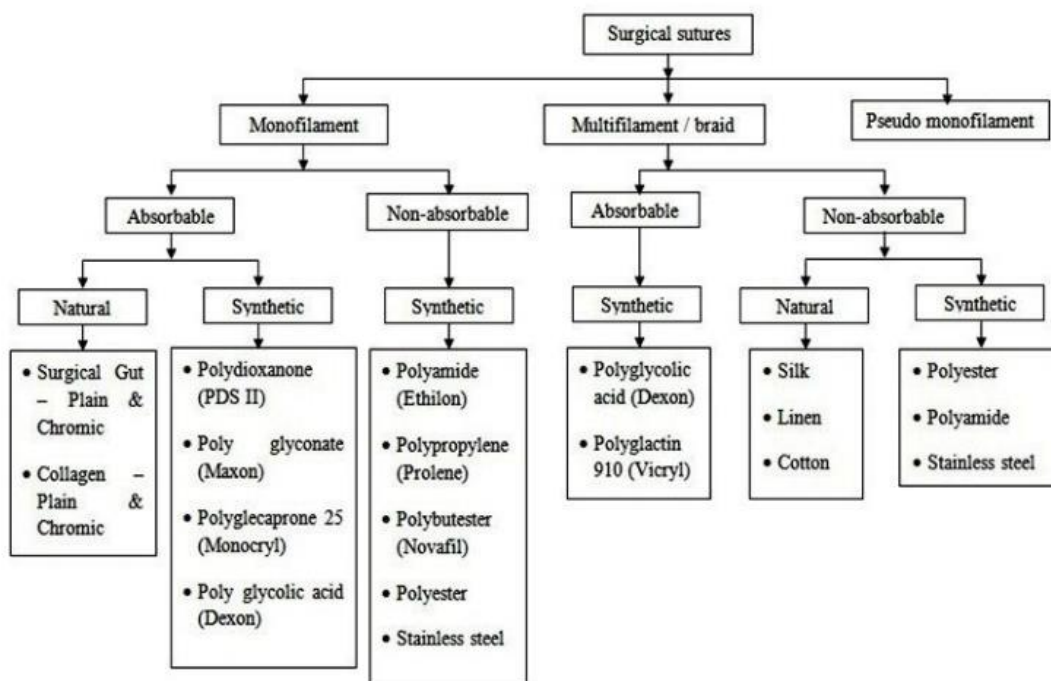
Surgical sutures

Monofilament

Multifilament / braid

Pseudo monofilament

Absorbable

Non-absorbable

Absorbable

Non-absorbable

Natural

Synthetic

Synthetic

Synthetic

Natural

Synthetic

• Surgical Gut – Plain & Chromic
• Collagen – Plain & Chromic

• Polydioxanone (PDS II)
• Poly glyconate (Maxon)
• Polyglecaprone 25 (Monocryl)
• Poly glycolic acid (Dexon)

• Polyamide (Ethilon)
• Polypropylene (Prolene)
• Polybutester (Novafil)
• Polyester
• Stainless steel

• Polyglycolic acid (Dexon)
• Polyglactin 910 (Vicryl)

• Silk
• Linen
• Cotton

• Polyester
• Polyamide
• Stainless steel